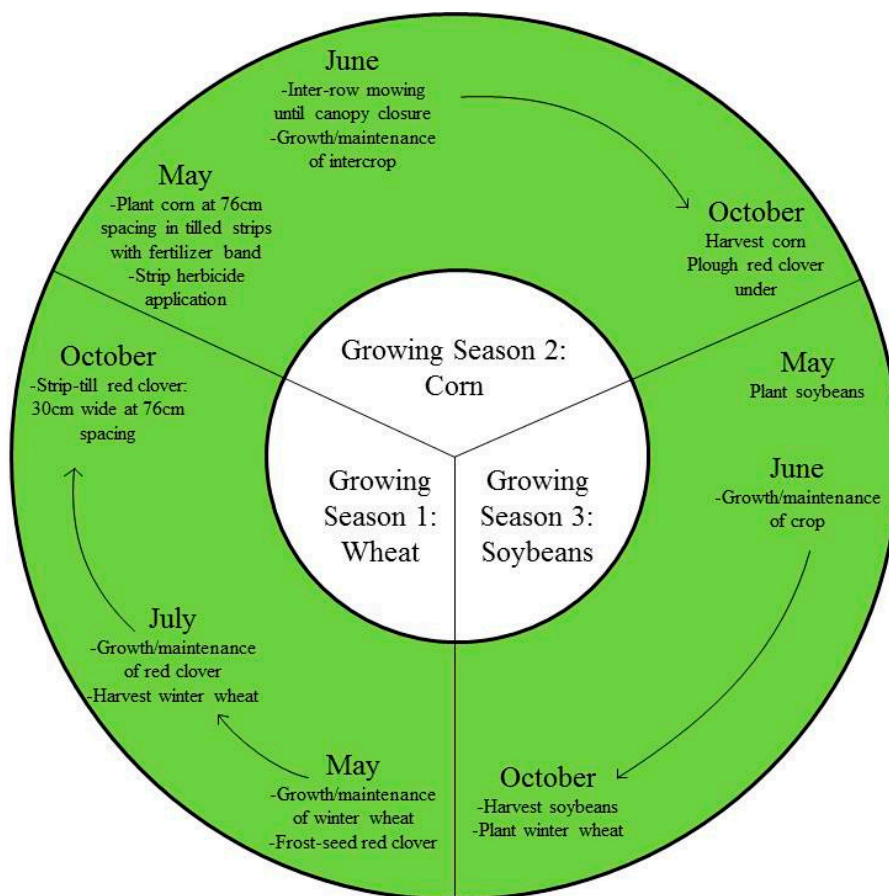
Growing Season 1: Wheat

Growing Season 2: Corn

Growing Season 3: Soybeans

May
-Growth/maintenance of winter wheat
-Frost-seed red clover

July
-Growth/maintenance of red clover
-Harvest winter wheat

October
-Strip-till red clover: 30cm wide at 76cm spacing

May
-Plant corn at 76cm spacing in tilled strips with fertilizer band
-Strip herbicide application

June
-Inter-row mowing until canopy closure
-Growth/maintenance of intercrop

October
Harvest corn
Plough red clover under

May
Plant soybeans

June
-Growth/maintenance of crop

October
-Harvest soybeans
-Plant winter wheat